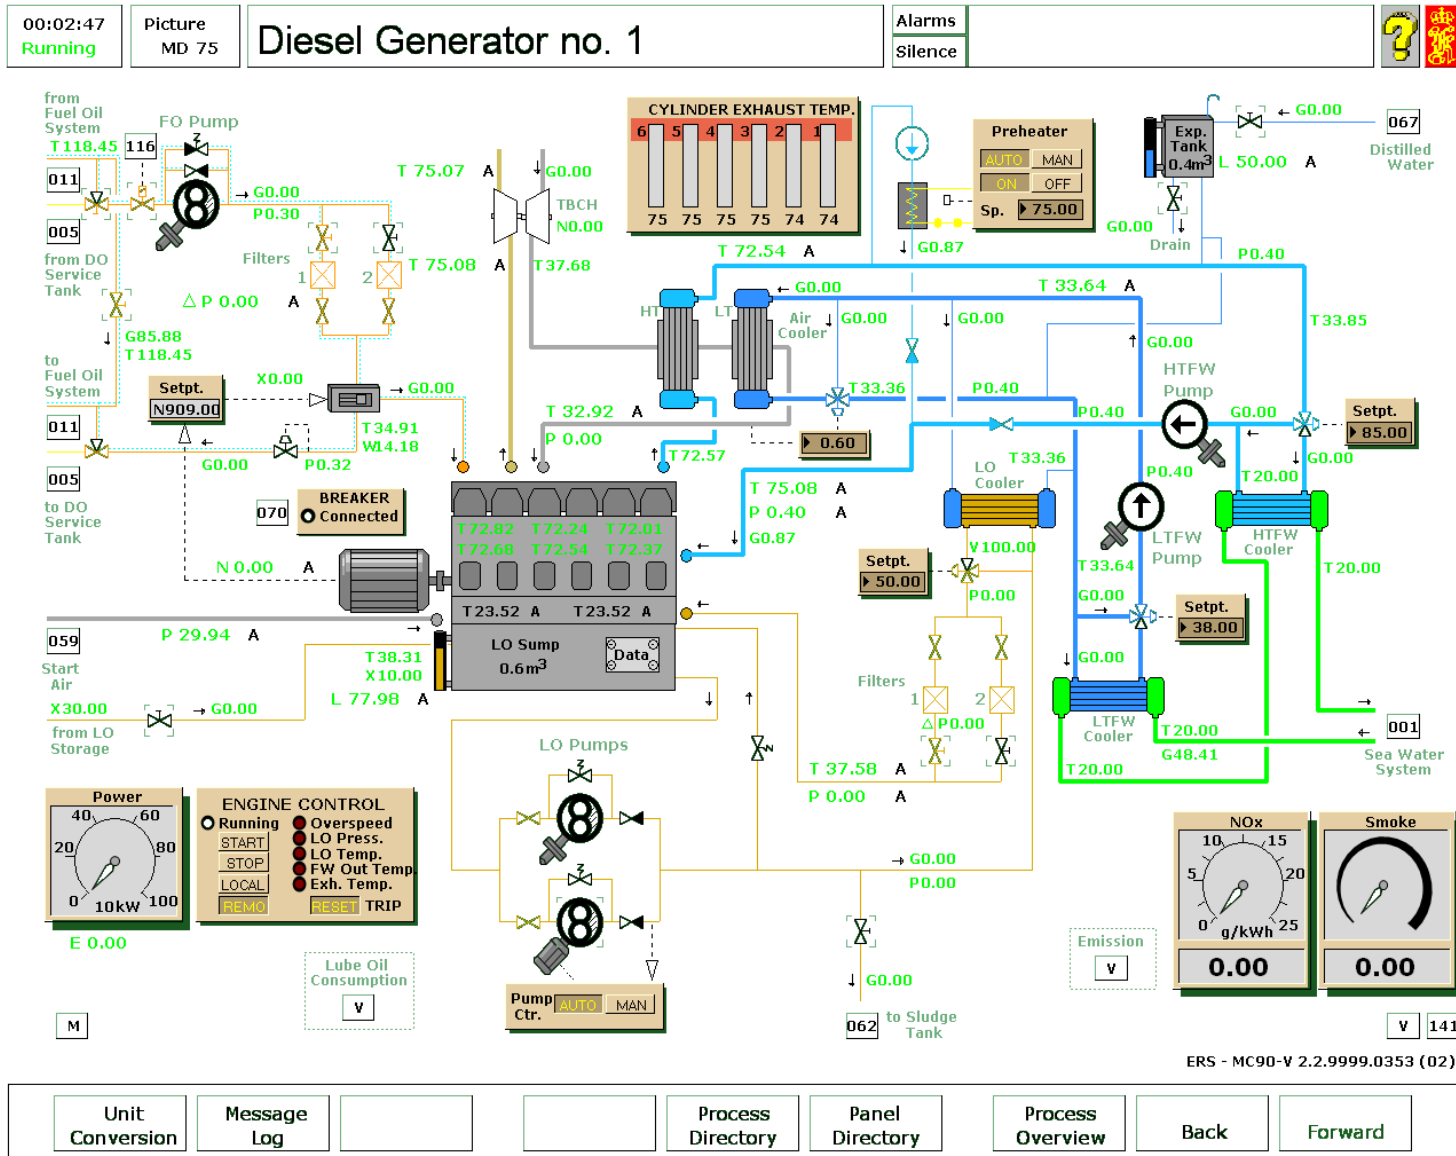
00:02:47
Running

Picture
MD 75

Diesel Generator no. 1

Alarms
Silence

from Fuel Oil System
FO Pump
T 118.45 116
011
005
from DO Service Tank
→ G0.00
P 0.30
T 75.07 A
G0.00
TBCH
N0.00
T37.68
CYLINDER EXHAUST TEMP.
6 5 4 3 2 1
75 75 75 75 74 74
Preheater
AUTO MAN
ON OFF
Sp. 75.00
G0.87
Exp. Tank
0.4m$^3$
L 50.00 A
G0.00
067
Distilled Water
G0.00
Drain
P0.40
Filters
1 2
T 75.08 A
Δ P 0.00 A
G85.88
T118.45
to Fuel Oil System
T 72.54 A
G0.00
HT LT
Air Cooler
G0.00
G0.00
T 33.64 A
T33.85
G0.00
HTFW Pump
Setpt.
N909.00
X0.00
→ G0.00
011
005
to DO Service Tank
G0.00
P0.32
T34.91
W14.18
T 32.92 A
P 0.00
T72.57
T33.36
P0.40
0.60
P0.40
G0.00
Setpt.
85.00
G0.00
T20.00
BREAKER
Connected
070
T72.82 T72.24 T72.01
T72.68 T72.54 T72.37
T 75.08 A
P 0.40 A
G0.87
LO Cooler
T33.36
P0.40
HTFW Cooler
N 0.00 A
T23.52 A T23.52 A
Setpt.
50.00
V100.00
P0.00
T33.64
LTFW Pump
T20.00
G0.00
Setpt.
38.00
059
P 29.94 A
Start Air
X30.00
→ G0.00
from LO Storage
T38.31
X10.00
L 77.98 A
LO Sump
0.6m$^3$
Data
Filters
1 2
Δ P0.00
G0.00
LTFW Cooler
T20.00
G48.41
001
Sea Water System
T20.00
LO Pumps
T 37.58 A
P 0.00 A
Power
40 60
20 80
0 100
10kW
E 0.00
ENGINE CONTROL
Running
START
STOP
LOCAL
REMO
Overspeed
LO Press.
LO Temp.
FW Out Temp
Exh. Temp.
RESET TRIP
→ G0.00
P0.00
Lube Oil Consumption
V
Pump Ctr.
AUTO MAN
G0.00
062
to Sludge Tank
Emission
V
NOx
10 15
5 20
0 25
g/kWh
0.00
Smoke
0.00
M
V 141
ERS - MC90-V 2.2.9999.0353 (02)

Unit Conversion
Message Log
Process Directory
Panel Directory
Process Overview
Back
Forward